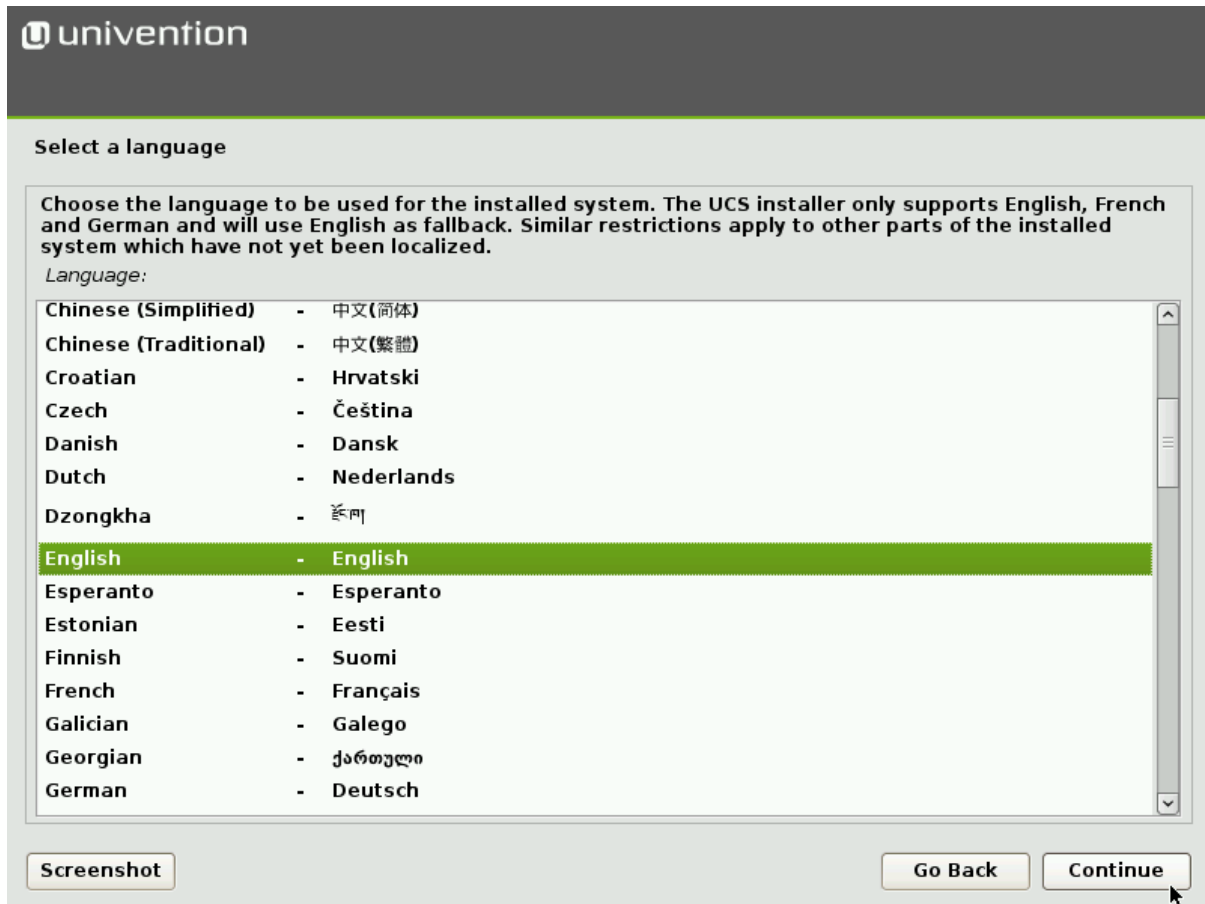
univention

Select a language

Choose the language to be used for the installed system. The UCS installer only supports English, French and German and will use English as fallback. Similar restrictions apply to other parts of the installed system which have not yet been localized.

Language:

Chinese (Simplified) - 中文(简体)
Chinese (Traditional) - 中文(繁體)
Croatian - Hrvatski
Czech - Čeština
Danish - Dansk
Dutch - Nederlands
Dzongkha - རྫོང་ཁ
English - English
Esperanto - Esperanto
Estonian - Eesti
Finnish - Suomi
French - Français
Galician - Galego
Georgian - ქართული
German - Deutsch

Screenshot

Go Back

Continue